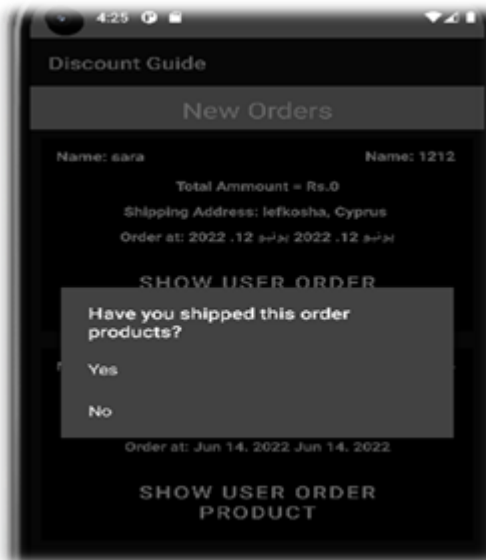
4:25

Discount Guide

New Orders

Name: sara

Name: 1212

Total Ammount = Rs.0

Shipping Address: lefkosha, Cyprus

Order at: 2022 .12 یونیو 2022 .12 یونیو

SHOW USER ORDER

Have you shipped this order products?

Yes

No

Order at: Jun 14. 2022 Jun 14. 2022

SHOW USER ORDER PRODUCT